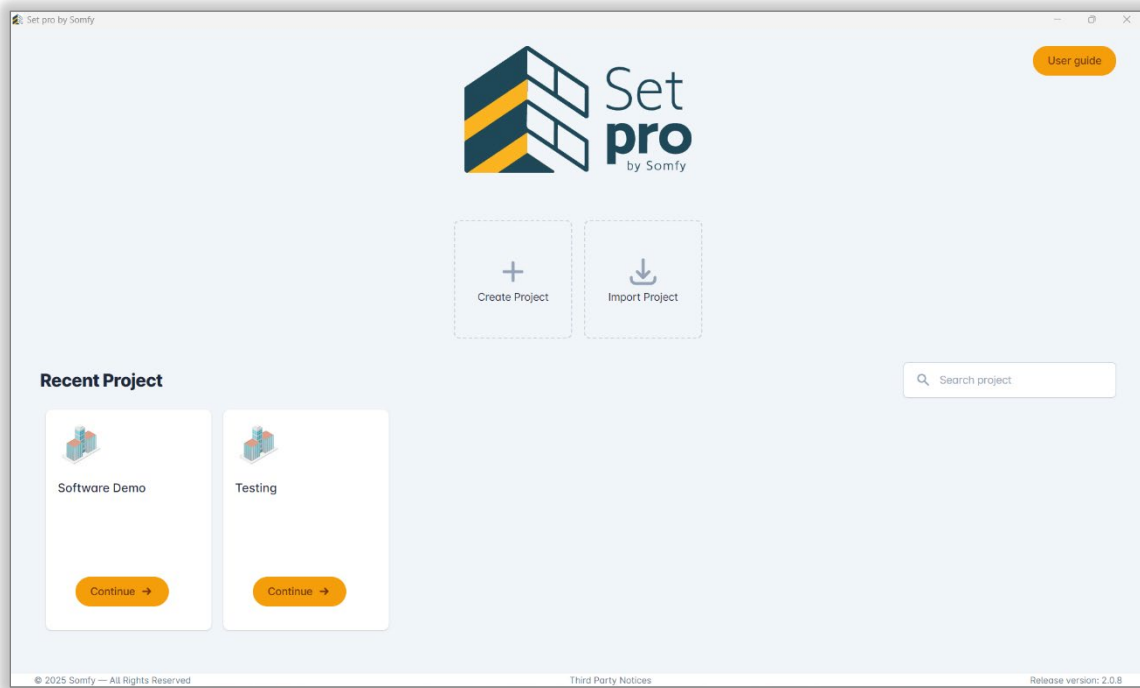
Set pro by Somfy

User guide

Set
pro
by Somfy

Create Project

Import Project

Recent Project

Search project

Software Demo

Continue →

Testing

Continue →

© 2025 Somfy — All Rights Reserved

Third Party Notices

Release version: 2.0.8